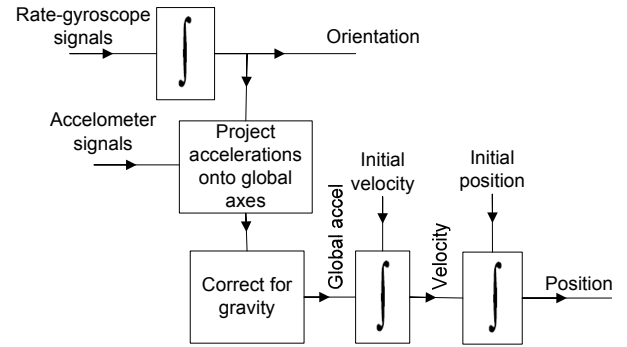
Rate-gyroscope signals

$\int$

Orientation

Accelometer signals

Project accelerations onto global axes

Initial velocity

Initial position

Correct for gravity

Global accel

$\int$

Velocity

$\int$

Position